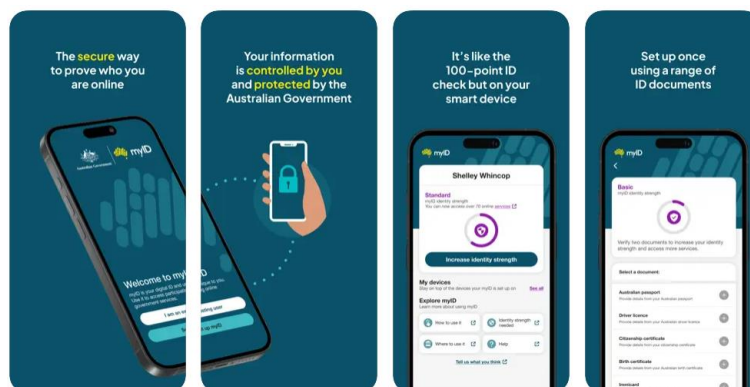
The secure way to prove who you are online

Australian Government | myID

Welcome to myID

myID is your digital ID and you can use it to access participating government services.

I am an existing user

Set up myID

Your information is controlled by you and protected by the Australian Government

It's like the 100-point ID check but on your smart device

myID

Shelley Whincop

Standard
myID identity strength
You can now access over 70 online services

Increase identity strength

My devices
Stay on top of the devices your myID is set up on
See all

Explore myID
Learn more about using myID

How to use it

Identity strength needed

Where to use it

Help

Tell us what you think

Set up once using a range of ID documents

myID

Basic
myID identity strength

Verify two documents to increase your identity strength and access more services.

Select a document

Australian passport
Provide details from your Australian passport

Driver licence
Provide details from your Australian driver licence

Citizenship certificate
Provide details from your citizenship certificate

Birth certificate
Provide details from your Australian birth certificate

Immicard